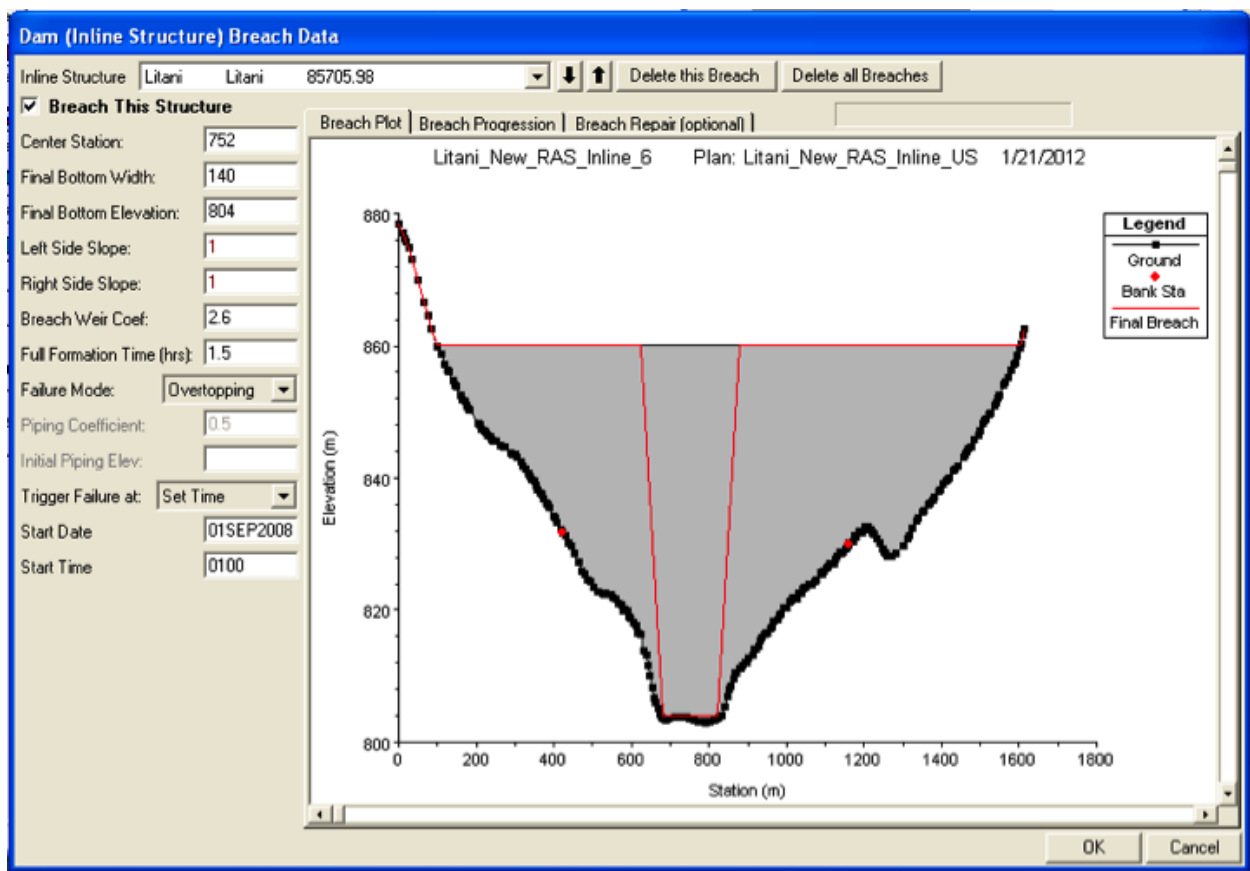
Dam (Inline Structure) Breach Data

Inline Structure Litani Litani 85705.98

Delete this Breach

Delete all Breaches

☑ Breach This Structure

Center Station: 752

Final Bottom Width: 140

Final Bottom Elevation: 804

Left Side Slope: 1

Right Side Slope: 1

Breach Weir Coef: 2.6

Full Formation Time (hrs): 1.5

Failure Mode: Overtopping

Piping Coefficient: 0.5

Initial Piping Elev:

Trigger Failure at: Set Time

Start Date 01SEP2008

Start Time 0100

Breach Plot | Breach Progression | Breach Repair (optional)

Litani_New_RAS_Inline_6 Plan: Litani_New_RAS_Inline_US 1/21/2012

Legend
Ground
Bank Sta
Final Breach

Elevation (m)

880
860
840
820
800

0 200 400 600 800 1000 1200 1400 1600 1800

Station (m)

OK

Cancel